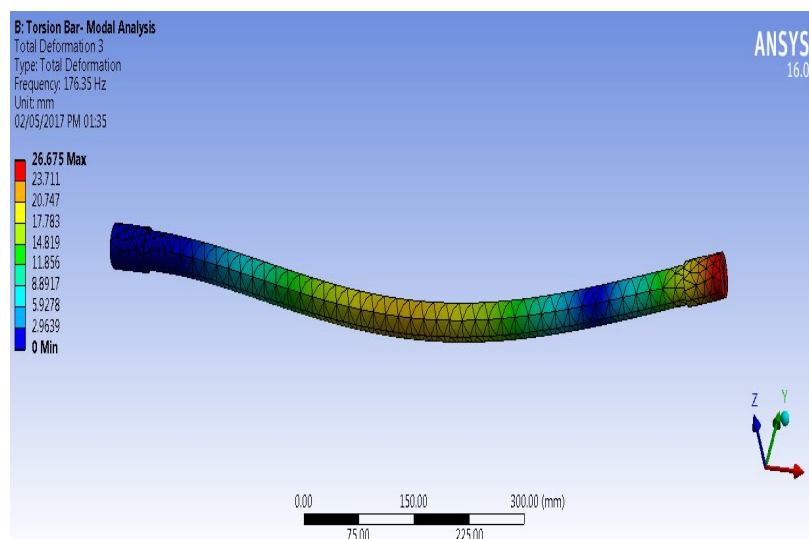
B: Torsion Bar- Modal Analysis
Total Deformation 3
Type: Total Deformation
Frequency: 176.35 Hz
Unit: mm
02/05/2017 PM 01:35

26.675 Max
23.711
20.747
17.783
14.819
11.856
8.8917
5.9278
2.9639
0 Min

ANSYS
16.0

Z
Y

0.00
150.00
300.00 (mm)
75.00
225.00